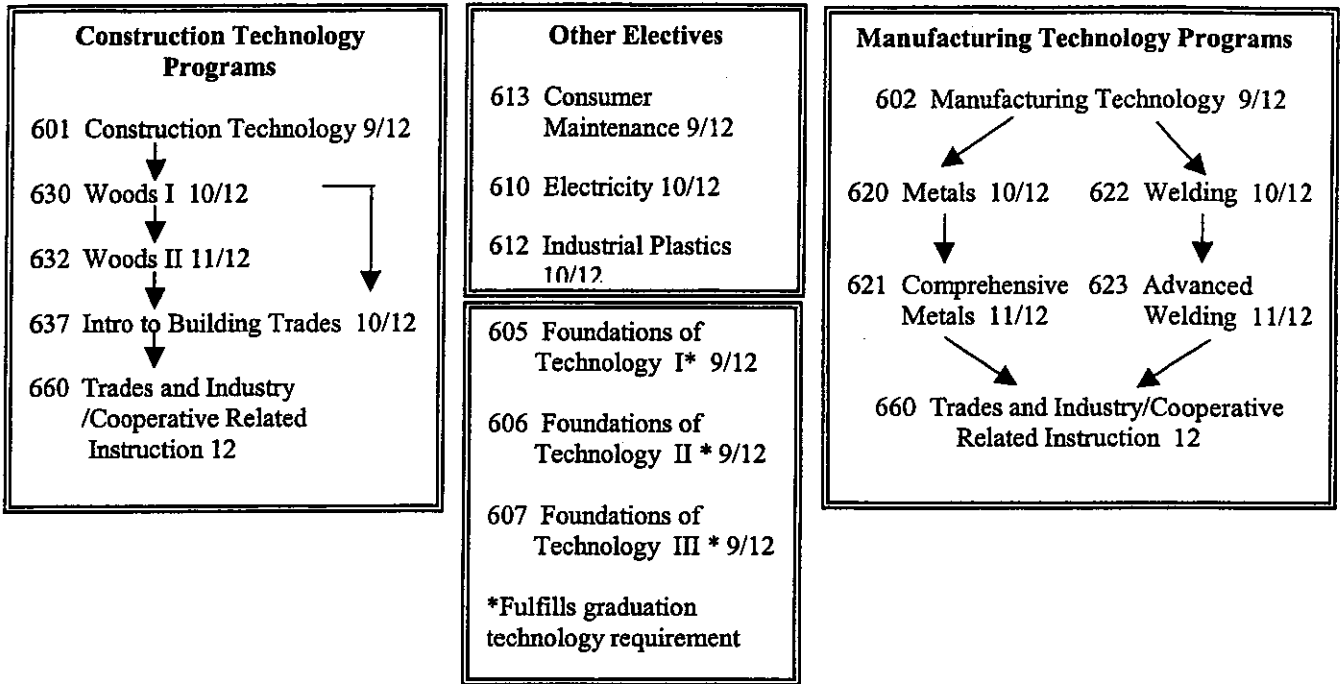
**Construction Technology Programs**

601 Construction Technology 9/12

630 Woods I 10/12

632 Woods II 11/12

637 Intro to Building Trades 10/12

660 Trades and Industry /Cooperative Related Instruction 12

**Other Electives**

613 Consumer Maintenance 9/12

610 Electricity 10/12

612 Industrial Plastics 10/12

605 Foundations of Technology I* 9/12

606 Foundations of Technology II * 9/12

607 Foundations of Technology III * 9/12

*Fulfills graduation technology requirement

**Manufacturing Technology Programs**

602 Manufacturing Technology 9/12

620 Metals 10/12

622 Welding 10/12

621 Comprehensive Metals 11/12

623 Advanced Welding 11/12

660 Trades and Industry/Cooperative Related Instruction 12